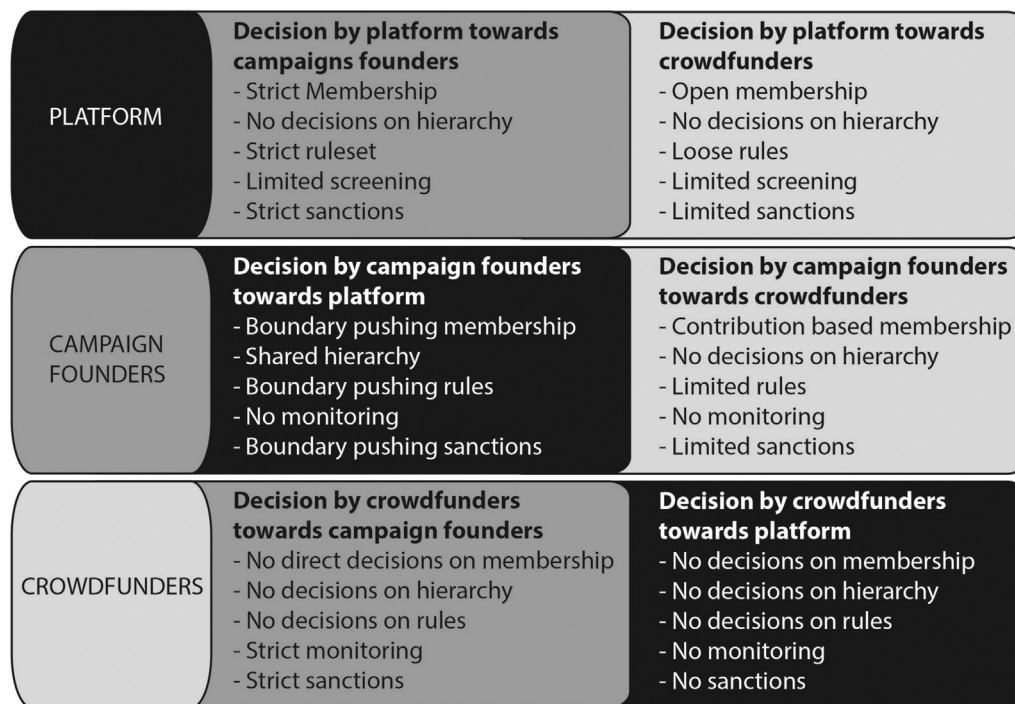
PLATFORM

**Decision by platform towards campaigns founders**
- Strict Membership
- No decisions on hierarchy
- Strict ruleset
- Limited screening
- Strict sanctions

**Decision by platform towards crowdfunders**
- Open membership
- No decisions on hierarchy
- Loose rules
- Limited screening
- Limited sanctions

CAMPAIGN FOUNDERS

**Decision by campaign founders towards platform**
- Boundary pushing membership
- Shared hierarchy
- Boundary pushing rules
- No monitoring
- Boundary pushing sanctions

**Decision by campaign founders towards crowdfunders**
- Contribution based membership
- No decisions on hierarchy
- Limited rules
- No monitoring
- Limited sanctions

CROWDFUNDERS

**Decision by crowdfunders towards campaign founders**
- No direct decisions on membership
- No decisions on hierarchy
- No decisions on rules
- Strict monitoring
- Strict sanctions

**Decision by crowdfunders towards platform**
- No decisions on membership
- No decisions on hierarchy
- No decisions on rules
- No monitoring
- No sanctions